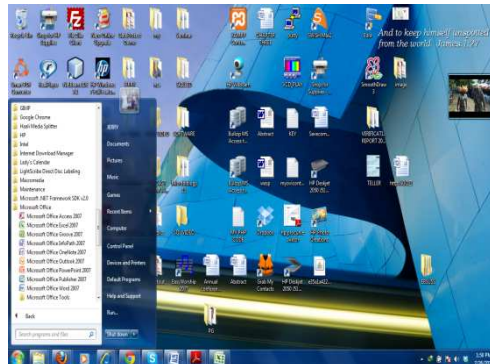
And to keep himself unspotted from the world. James 1:27

GIMP
Google Chrome
Hash Media Splitter
HP
Intel
Internet Download Manager
Lady's Calendar
LightScribe Direct Disc Labeling
Macromedia
Maintenance
Microsoft .NET Framework SDK v2.0
Microsoft Office
Microsoft Office Access 2007
Microsoft Office Excel 2007
Microsoft Office Groove 2007
Microsoft Office InfoPath 2007
Microsoft Office OneNote 2007
Microsoft Office Outlook 2007
Microsoft Office PowerPoint 2007
Microsoft Office Publisher 2007
Microsoft Office Word 2007
Microsoft Office Tools

Back

Search programs and files

JOBY
Documents
Pictures
Music
Games
Recent Items
Computer
Control Panel
Devices and Printers
Default Programs
Help and Support
Run...
Shut down

SOFTWARE
Abstract
KEY
TELLER
HP Deskjet
PS